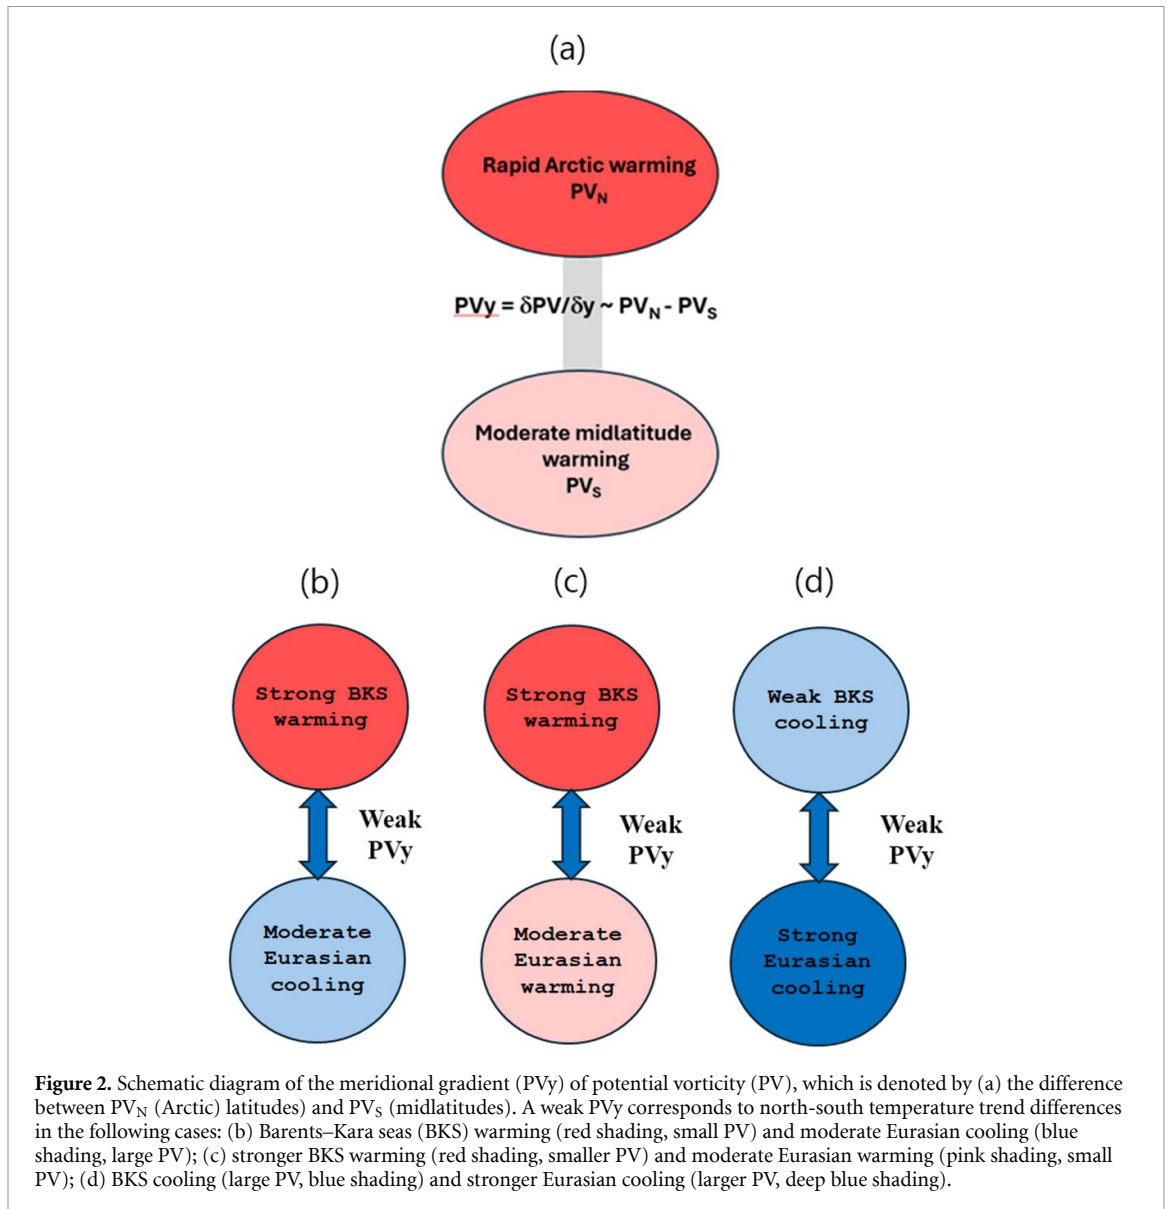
(a)

Rapid Arctic warming
$PV_N$

$PVy = \delta PV/\delta y \sim PV_N - PV_S$

Moderate midlatitude warming
$PV_S$

(b)

Strong BKS warming

Weak PVy

Moderate Eurasian cooling

(c)

Strong BKS warming

Weak PVy

Moderate Eurasian warming

(d)

Weak BKS cooling

Weak PVy

Strong Eurasian cooling

**Figure 2.** Schematic diagram of the meridional gradient (PVy) of potential vorticity (PV), which is denoted by (a) the difference between $PV_N$ (Arctic) latitudes) and $PV_S$ (midlatitudes). A weak PVy corresponds to north-south temperature trend differences in the following cases: (b) Barents–Kara seas (BKS) warming (red shading, small PV) and moderate Eurasian cooling (blue shading, large PV); (c) stronger BKS warming (red shading, smaller PV) and moderate Eurasian warming (pink shading, small PV); (d) BKS cooling (large PV, blue shading) and stronger Eurasian cooling (larger PV, deep blue shading).